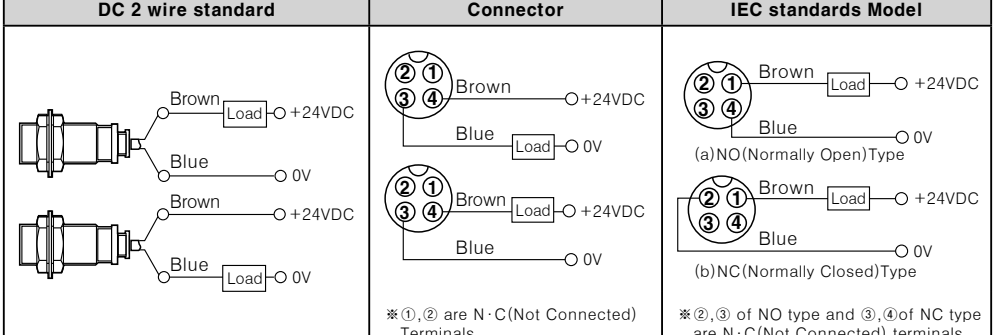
| DC 2 wire standard | Connector | IEC standards Model |
|---|---|---|
| Brown Load +24VDC<br>Blue 0V<br>Brown +24VDC<br>Blue Load 0V | ② ① ③ ④ Brown +24VDC<br>Blue Load 0V<br>② ① ③ ④ Brown Load +24VDC<br>Blue 0V<br>※①,② are N·C(Not Connected) Terminals | ② ① ③ ④ Brown Load +24VDC<br>Blue 0V<br>(a)NO(Normally Open)Type<br>② ① ③ ④ Brown Load +24VDC<br>Blue 0V<br>(b)NC(Normally Closed)Type<br>※②,③ of NO type and ③,④of NC type are N·C(Not Connected) terminals |